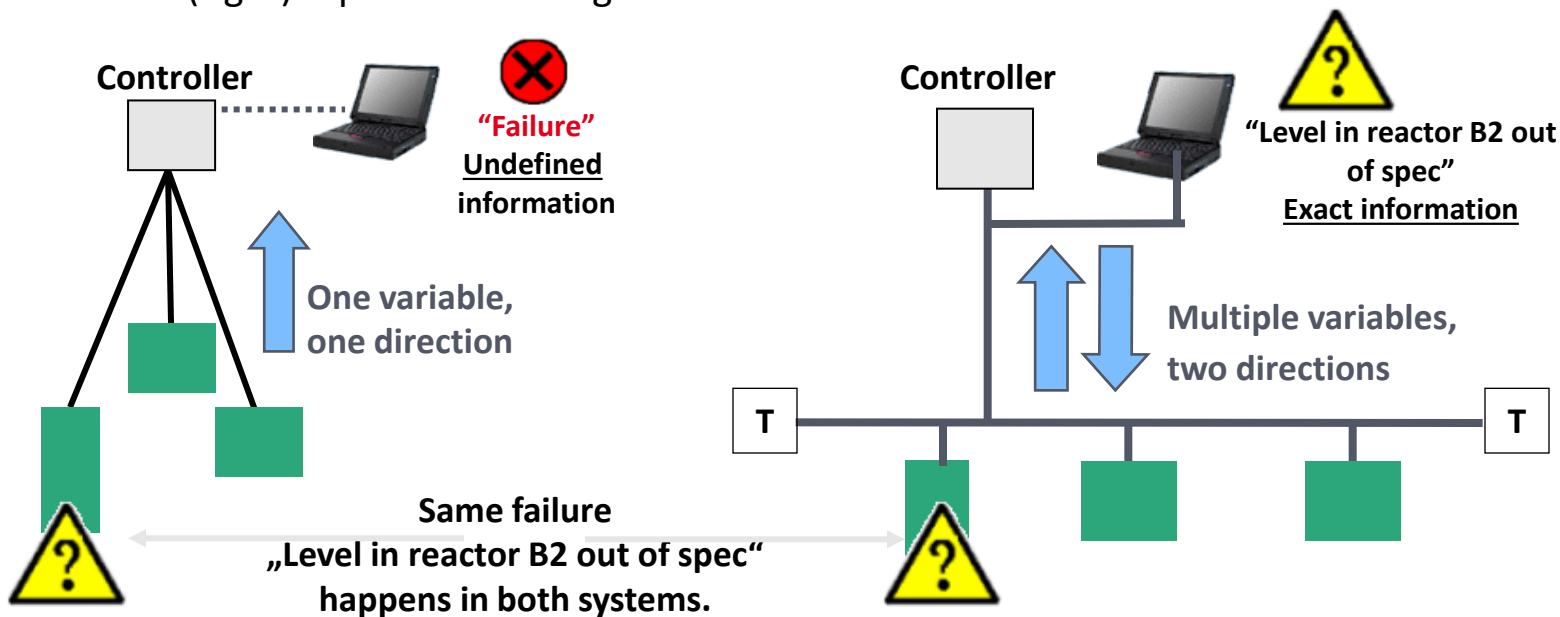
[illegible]

Controller

"Failure"
Undefined
information

One variable,
one direction

Controller

"Level in reactor B2 out of spec"
Exact information

Multiple variables,
two directions

T

T

?

?

?

Same failure
„Level in reactor B2 out of spec"
happens in both systems.